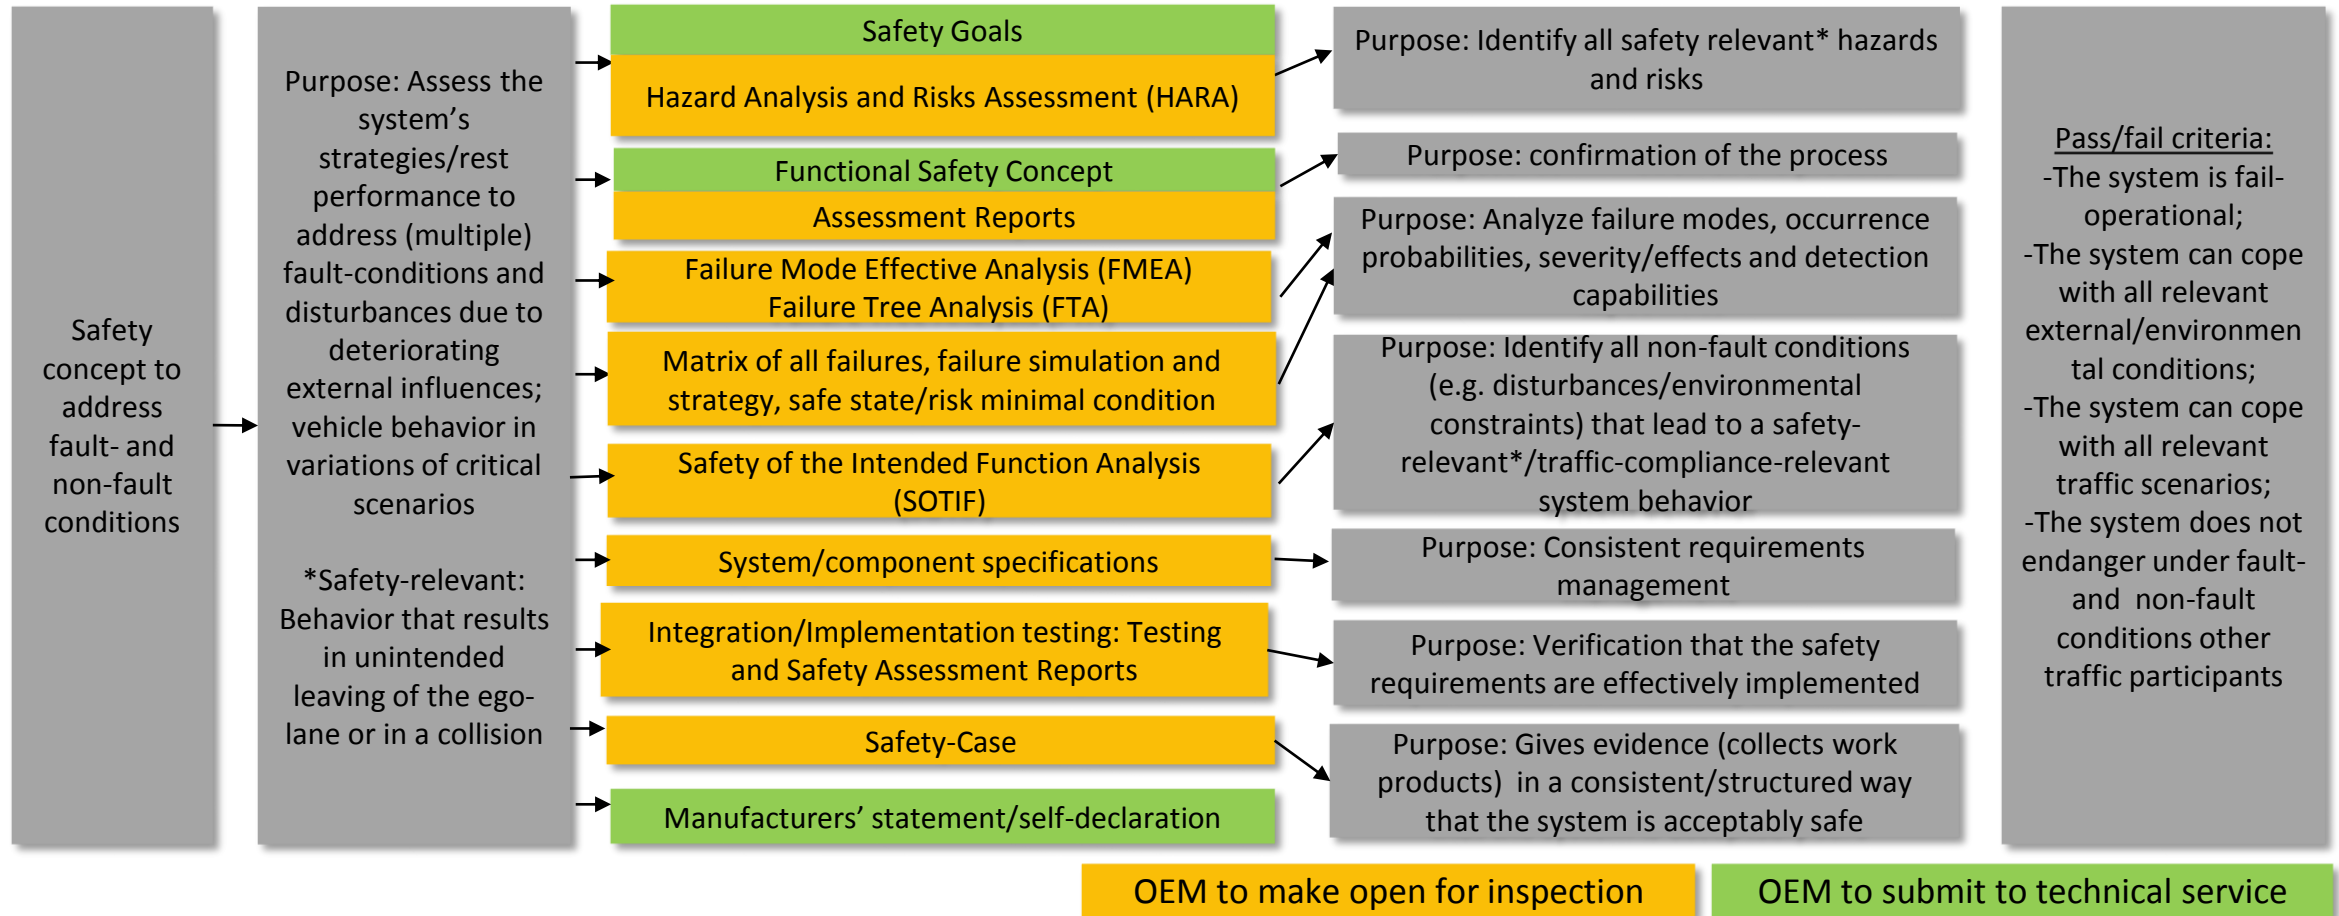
Safety concept to address fault- and non-fault conditions

Purpose: Assess the system's strategies/rest performance to address (multiple) fault-conditions and disturbances due to deteriorating external influences; vehicle behavior in variations of critical scenarios

*Safety-relevant: Behavior that results in unintended leaving of the ego-lane or in a collision

Safety Goals

Hazard Analysis and Risks Assessment (HARA)

Functional Safety Concept

Assessment Reports

Failure Mode Effective Analysis (FMEA)
Failure Tree Analysis (FTA)

Matrix of all failures, failure simulation and strategy, safe state/risk minimal condition

Safety of the Intended Function Analysis (SOTIF)

System/component specifications

Integration/Implementation testing: Testing and Safety Assessment Reports

Safety-Case

Manufacturers' statement/self-declaration

Purpose: Identify all safety relevant* hazards and risks

Purpose: confirmation of the process

Purpose: Analyze failure modes, occurrence probabilities, severity/effects and detection capabilities

Purpose: Identify all non-fault conditions (e.g. disturbances/environmental constraints) that lead to a safety-relevant*/traffic-compliance-relevant system behavior

Purpose: Consistent requirements management

Purpose: Verification that the safety requirements are effectively implemented

Purpose: Gives evidence (collects work products) in a consistent/structured way that the system is acceptably safe

Pass/fail criteria:
-The system is fail-operational;
-The system can cope with all relevant external/environmental conditions;
-The system can cope with all relevant traffic scenarios;
-The system does not endanger under fault- and non-fault conditions other traffic participants

OEM to make open for inspection

OEM to submit to technical service